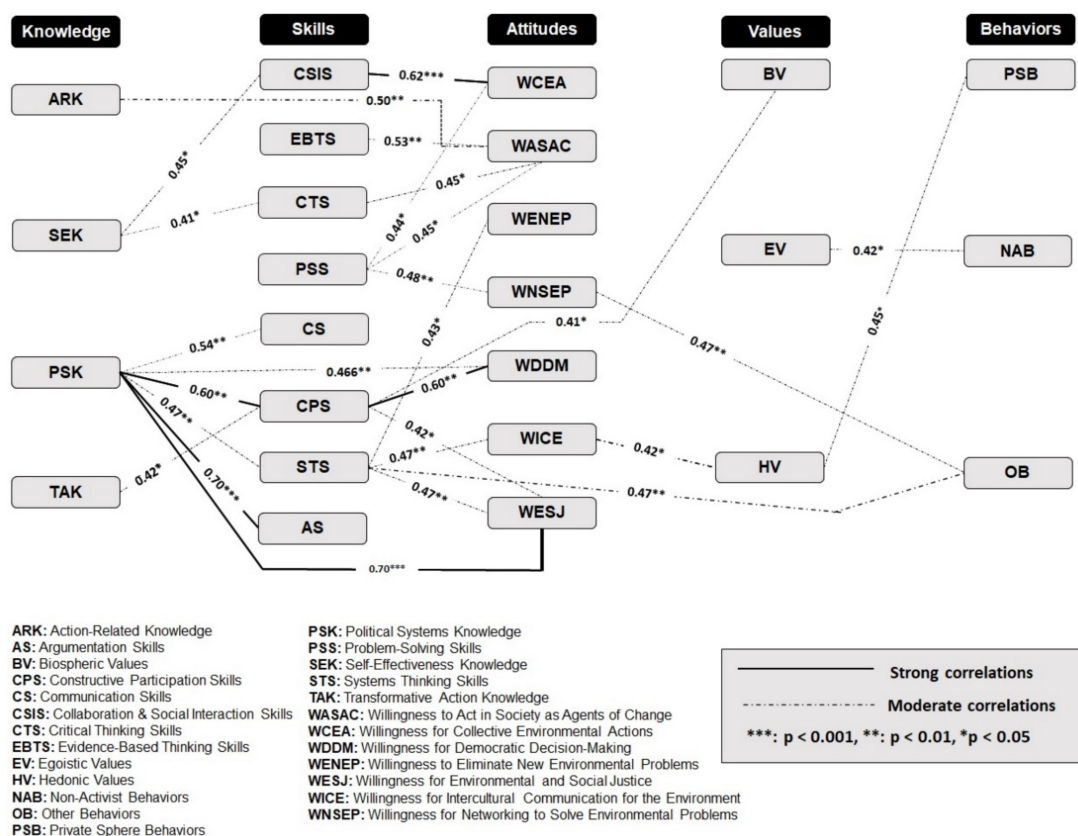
Knowledge
Skills
Attitudes
Values
Behaviors

ARK
SEK
PSK
TAK

CSIS
EBTS
CTS
PSS
CS
CPS
STS
AS

WCEA
WASAC
WENEP
WNSEP
WDDM
WICE
WESJ

BV
EV
HV

PSB
NAB
OB

0.62***
0.50**
0.53**
0.45*
0.41*
0.45*
0.44*
0.45*
0.48**
0.43*
0.41*
0.54**
0.466**
0.60**
0.60**
0.47**
0.42*
0.47**
0.42*
0.70***
0.47**
0.47**
0.42*
0.42*
0.45*
0.47**
0.70***

ARK: Action-Related Knowledge
AS: Argumentation Skills
BV: Biospheric Values
CPS: Constructive Participation Skills
CS: Communication Skills
CSIS: Collaboration & Social Interaction Skills
CTS: Critical Thinking Skills
EBTS: Evidence-Based Thinking Skills
EV: Egoistic Values
HV: Hedonic Values
NAB: Non-Activist Behaviors
OB: Other Behaviors
PSB: Private Sphere Behaviors

PSK: Political Systems Knowledge
PSS: Problem-Solving Skills
SEK: Self-Effectiveness Knowledge
STS: Systems Thinking Skills
TAK: Transformative Action Knowledge
WASAC: Willingness to Act in Society as Agents of Change
WCEA: Willingness for Collective Environmental Actions
WDDM: Willingness for Democratic Decision-Making
WENEP: Willingness to Eliminate New Environmental Problems
WESJ: Willingness for Environmental and Social Justice
WICE: Willingness for Intercultural Communication for the Environment
WNSEP: Willingness for Networking to Solve Environmental Problems

Strong correlations
Moderate correlations
***: p < 0.001, **: p < 0.01, *p < 0.05